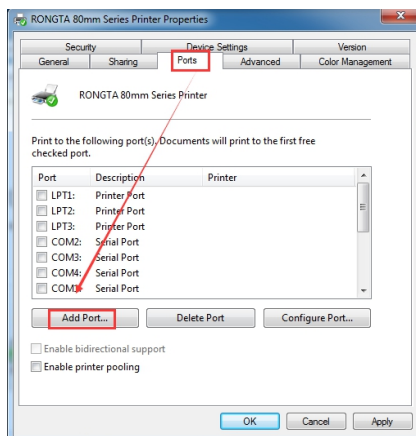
RONGTA 80mm Series Printer Properties

Security
Device Settings
Version
General
Sharing
Ports
Advanced
Color Management

RONGTA 80mm Series Printer

Print to the following port(s). Documents will print to the first free checked port.

| Port | Description | Printer |
|---|---|---|
| LPT1: | Printer Port | |
| LPT2: | Printer Port | |
| LPT3: | Printer Port | |
| COM2: | Serial Port | |
| COM3: | Serial Port | |
| COM4: | Serial Port | |
| COM1: | Serial Port | |

Add Port...
Delete Port
Configure Port...

Enable bidirectional support
Enable printer pooling

OK
Cancel
Apply